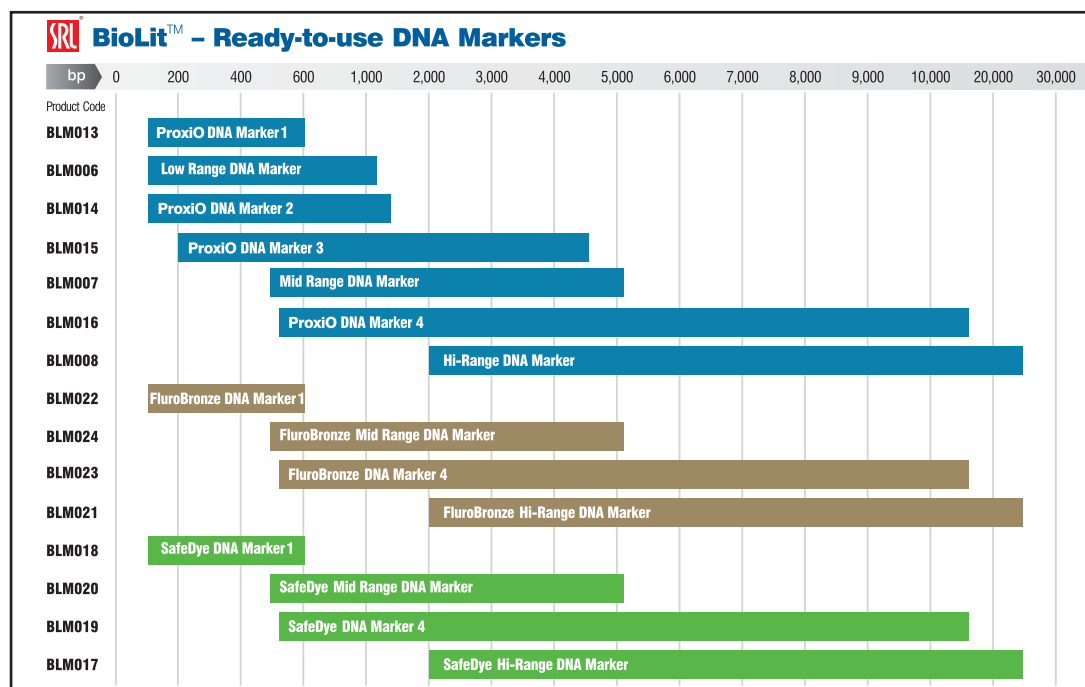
SRL® BioLit™ – Ready-to-use DNA Markers

| bp | 0 | 200 | 400 | 600 | 1,000 | 1,500 | 2,000 | 3,000 | 4,000 | 5,000 | 6,000 | 7,000 | 8,000 | 9,000 | 10,000 | 20,000 | 30,000 |
|---|---|---|---|---|---|---|---|---|---|---|---|---|---|---|---|---|---|

Product Code

BLM013 ProxiO DNA Marker 1
BLM006 Low Range DNA Marker
BLM014 ProxiO DNA Marker 2
BLM015 ProxiO DNA Marker 3
BLM007 Mid Range DNA Marker
BLM016 ProxiO DNA Marker 4
BLM008 Hi-Range DNA Marker
BLM022 FluroBronze DNA Marker 1
BLM024 FluroBronze Mid Range DNA Marker
BLM023 FluroBronze DNA Marker 4
BLM021 FluroBronze Hi-Range DNA Marker
BLM018 SafeDye DNA Marker 1
BLM020 SafeDye Mid Range DNA Marker
BLM019 SafeDye DNA Marker 4
BLM017 SafeDye Hi-Range DNA Marker